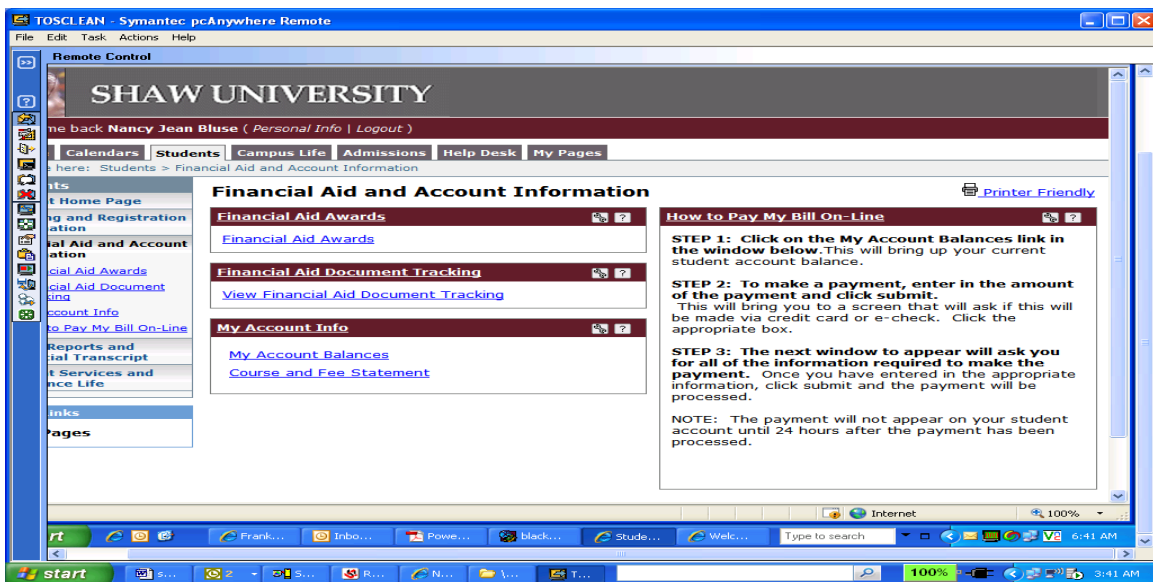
TOSCLEAN - Symantec pcAnywhere Remote
File Edit Task Actions Help
Remote Control

SHAW UNIVERSITY

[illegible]me back Nancy Jean Bluse ( Personal Info | Logout )

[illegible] Calendars Students Campus Life Admissions Help Desk My Pages
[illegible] here: Students > Financial Aid and Account Information

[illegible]nts
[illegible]t Home Page
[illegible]g and Registration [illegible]ation
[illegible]ial Aid and Account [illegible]ation
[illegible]cial Aid Awards
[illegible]cial Aid Document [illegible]king
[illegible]ccount Info
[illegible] to Pay My Bill On-Line
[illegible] Reports and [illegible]ial Transcript
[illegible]t Services and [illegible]nce Life
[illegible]inks
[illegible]ages

Financial Aid and Account Information

Printer Friendly

Financial Aid Awards
Financial Aid Awards

Financial Aid Document Tracking
View Financial Aid Document Tracking

My Account Info
My Account Balances
Course and Fee Statement

How to Pay My Bill On-Line

STEP 1: Click on the My Account Balances link in the window below.This will bring up your current student account balance.

STEP 2: To make a payment, enter in the amount of the payment and click submit. This will bring you to a screen that will ask if this will be made via credit card or e-check. Click the appropriate box.

STEP 3: The next window to appear will ask you for all of the information required to make the payment. Once you have entered in the appropriate information, click submit and the payment will be processed.

NOTE: The payment will not appear on your student account until 24 hours after the payment has been processed.

Internet 100%

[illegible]rt Frank... Inbo... Powe... black... Stude... Welc... Type to search 6:41 AM

start s... 2 S... R... N... \... T... 100% 3:41 AM